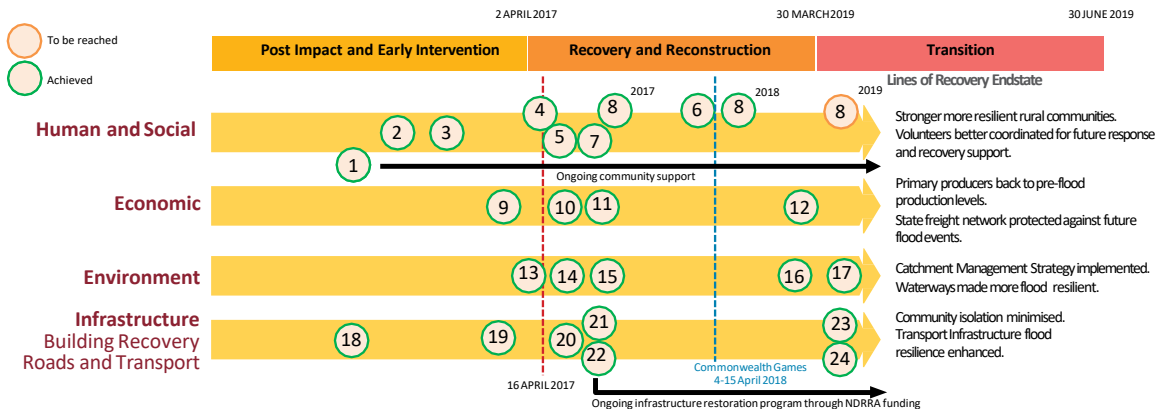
To be reached

Achieved

2 APRIL 2017

30 MARCH 2019

30 JUNE 2019

Post Impact and Early Intervention

Recovery and Reconstruction

Transition

Lines of Recovery Endstate

2017

2018

2019

Human and Social

1 2 3 4 5 7 8 6 8 8

Stronger more resilient rural communities. Volunteers better coordinated for future response and recovery support.

Ongoing community support

Economic

9 10 11 12

Primary producers back to pre-flood production levels.
State freight network protected against future flood events.

Environment

13 14 15 16 17

Catchment Management Strategy implemented. Waterways made more flood resilient.

Infrastructure
Building Recovery
Roads and Transport

18 19 20 21 22 23 24

Community isolation minimised.
Transport Infrastructure flood resilience enhanced.

Commonwealth Games
4-15 April 2018

16 APRIL 2017

Ongoing infrastructure restoration program through NDRRA funding